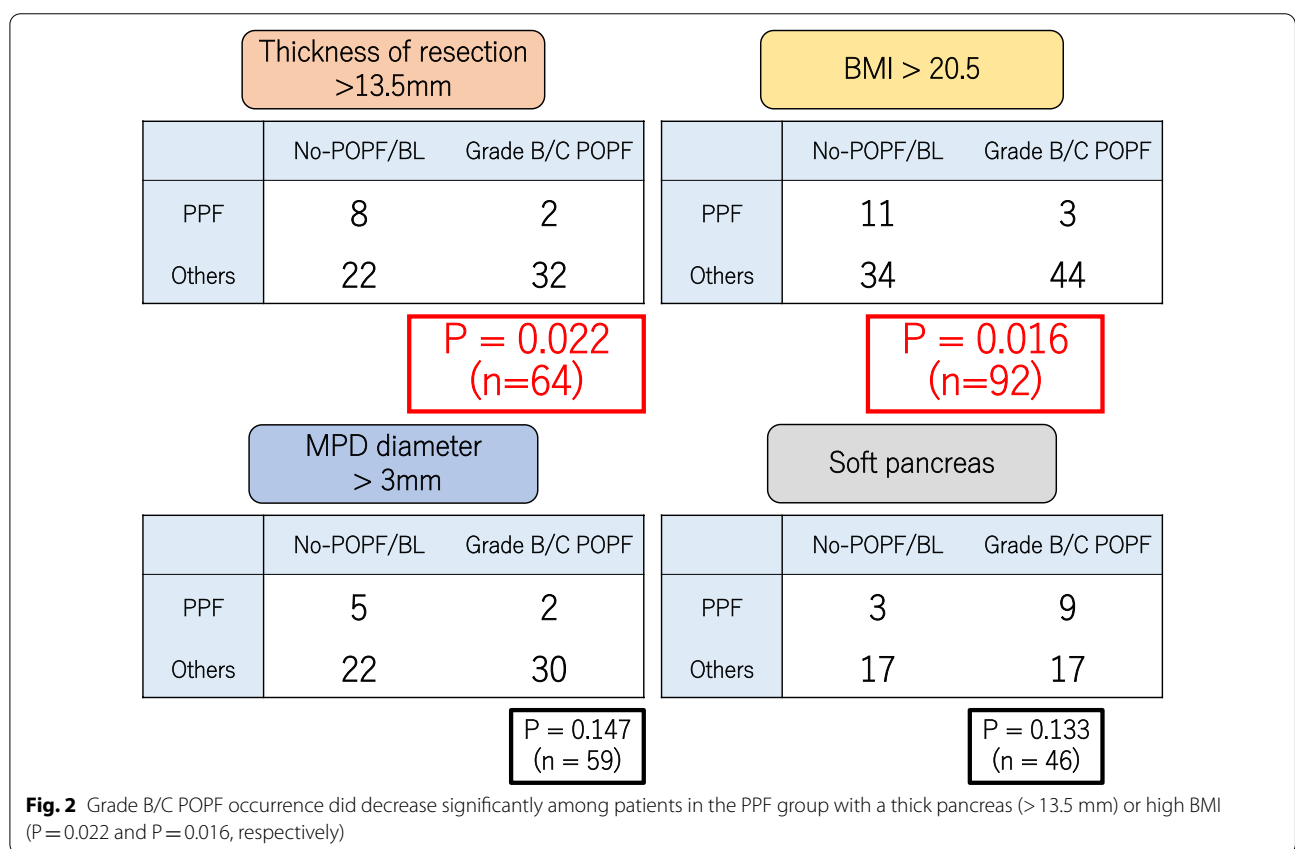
Thickness of resection >13.5mm

| | No-POPF/BL | Grade B/C POPF |
|---|---|---|
| PPF | 8 | 2 |
| Others | 22 | 32 |

P = 0.022 (n=64)

BMI > 20.5

| | No-POPF/BL | Grade B/C POPF |
|---|---|---|
| PPF | 11 | 3 |
| Others | 34 | 44 |

P = 0.016 (n=92)

MPD diameter > 3mm

| | No-POPF/BL | Grade B/C POPF |
|---|---|---|
| PPF | 5 | 2 |
| Others | 22 | 30 |

P = 0.147 (n = 59)

Soft pancreas

| | No-POPF/BL | Grade B/C POPF |
|---|---|---|
| PPF | 3 | 9 |
| Others | 17 | 17 |

P = 0.133 (n = 46)

**Fig. 2** Grade B/C POPF occurrence did decrease significantly among patients in the PPF group with a thick pancreas (> 13.5 mm) or high BMI (P = 0.022 and P = 0.016, respectively)